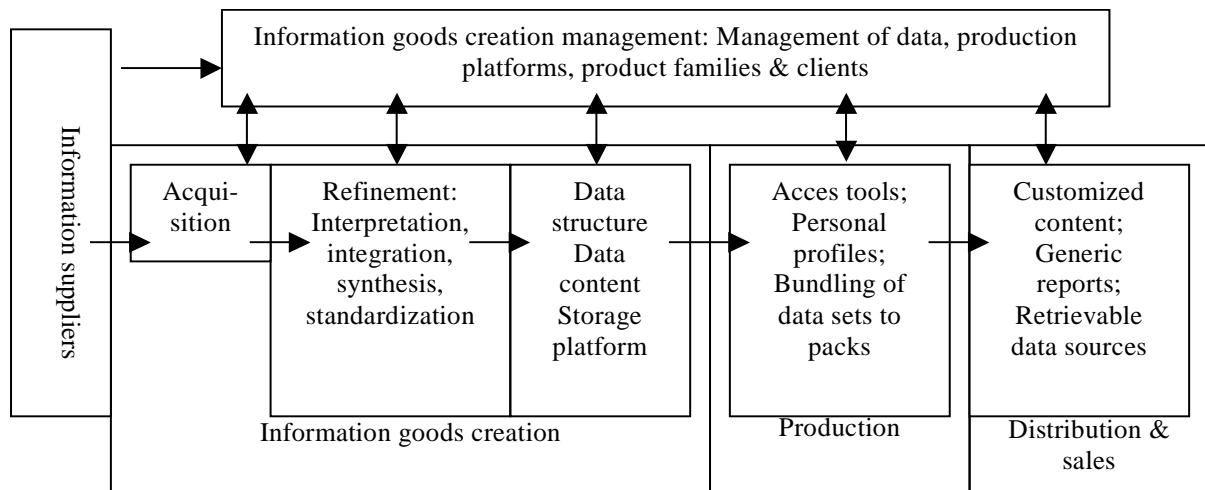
Information goods creation management: Management of data, production platforms, product families & clients

Information suppliers

Acquisition

Refinement: Interpretation, integration, synthesis, standardization

Data structure Data content Storage platform

Acces tools; Personal profiles; Bundling of data sets to packs

Customized content; Generic reports; Retrievable data sources

Information goods creation

Production

Distribution & sales